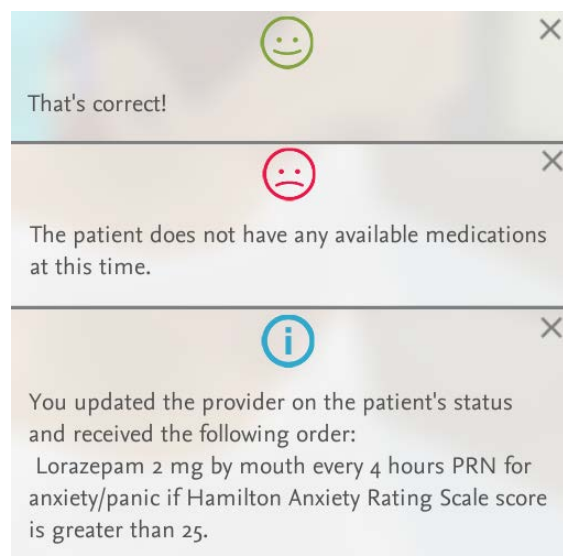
×

That's correct!

×

The patient does not have any available medications at this time.

×

You updated the provider on the patient's status and received the following order:
Lorazepam 2 mg by mouth every 4 hours PRN for anxiety/panic if Hamilton Anxiety Rating Scale score is greater than 25.